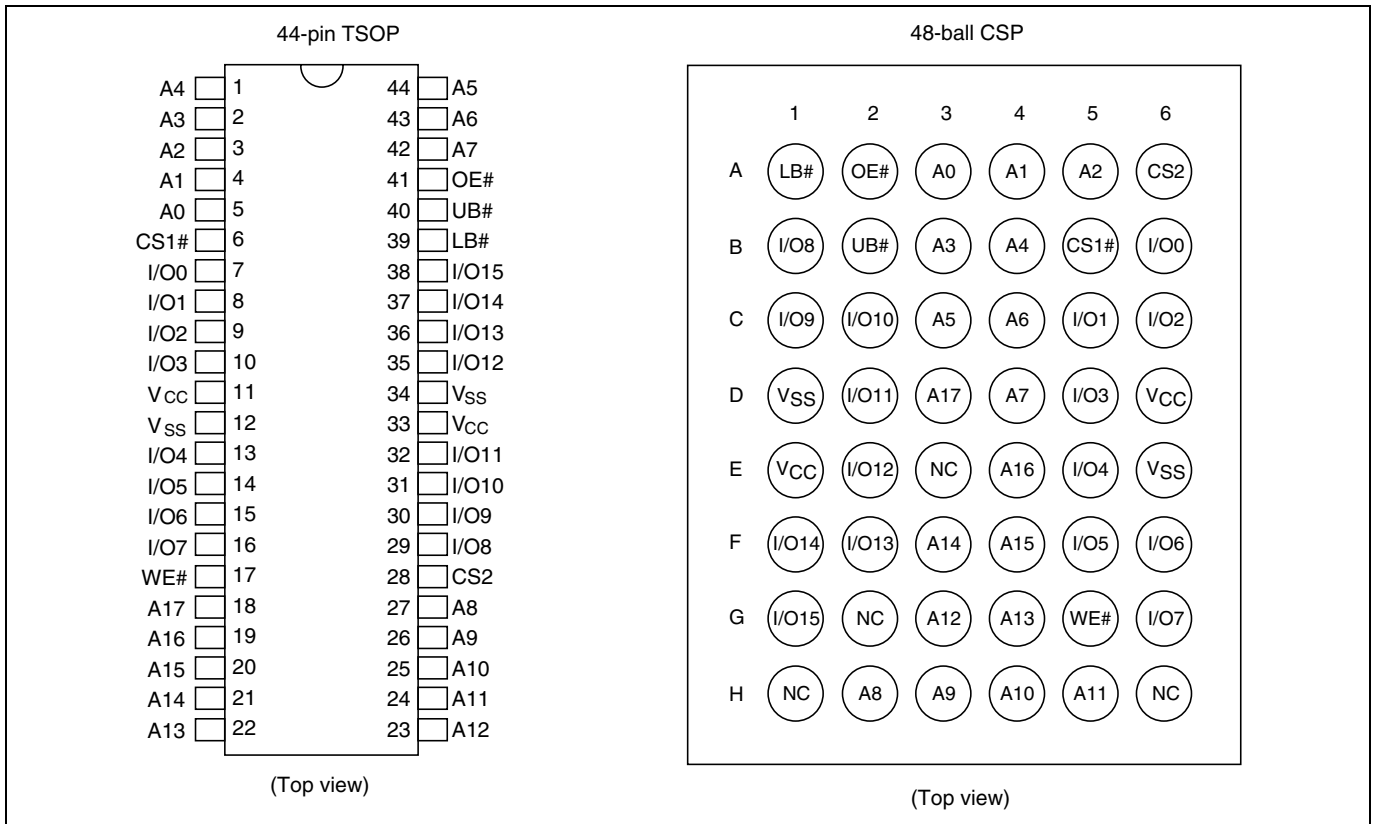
44-pin TSOP

| | | | |
|---|---|---|---|
| A4 | 1 | 44 | A5 |
| A3 | 2 | 43 | A6 |
| A2 | 3 | 42 | A7 |
| A1 | 4 | 41 | OE# |
| A0 | 5 | 40 | UB# |
| CS1# | 6 | 39 | LB# |
| I/O0 | 7 | 38 | I/O15 |
| I/O1 | 8 | 37 | I/O14 |
| I/O2 | 9 | 36 | I/O13 |
| I/O3 | 10 | 35 | I/O12 |
| $V_{CC}$ | 11 | 34 | $V_{SS}$ |
| $V_{SS}$ | 12 | 33 | $V_{CC}$ |
| I/O4 | 13 | 32 | I/O11 |
| I/O5 | 14 | 31 | I/O10 |
| I/O6 | 15 | 30 | I/O9 |
| I/O7 | 16 | 29 | I/O8 |
| WE# | 17 | 28 | CS2 |
| A17 | 18 | 27 | A8 |
| A16 | 19 | 26 | A9 |
| A15 | 20 | 25 | A10 |
| A14 | 21 | 24 | A11 |
| A13 | 22 | 23 | A12 |

(Top view)

48-ball CSP

| | 1 | 2 | 3 | 4 | 5 | 6 |
|---|---|---|---|---|---|---|
| A | LB# | OE# | A0 | A1 | A2 | CS2 |
| B | I/O8 | UB# | A3 | A4 | CS1# | I/O0 |
| C | I/O9 | I/O10 | A5 | A6 | I/O1 | I/O2 |
| D | $V_{SS}$ | I/O11 | A17 | A7 | I/O3 | $V_{CC}$ |
| E | $V_{CC}$ | I/O12 | NC | A16 | I/O4 | $V_{SS}$ |
| F | I/O14 | I/O13 | A14 | A15 | I/O5 | I/O6 |
| G | I/O15 | NC | A12 | A13 | WE# | I/O7 |
| H | NC | A8 | A9 | A10 | A11 | NC |

(Top view)